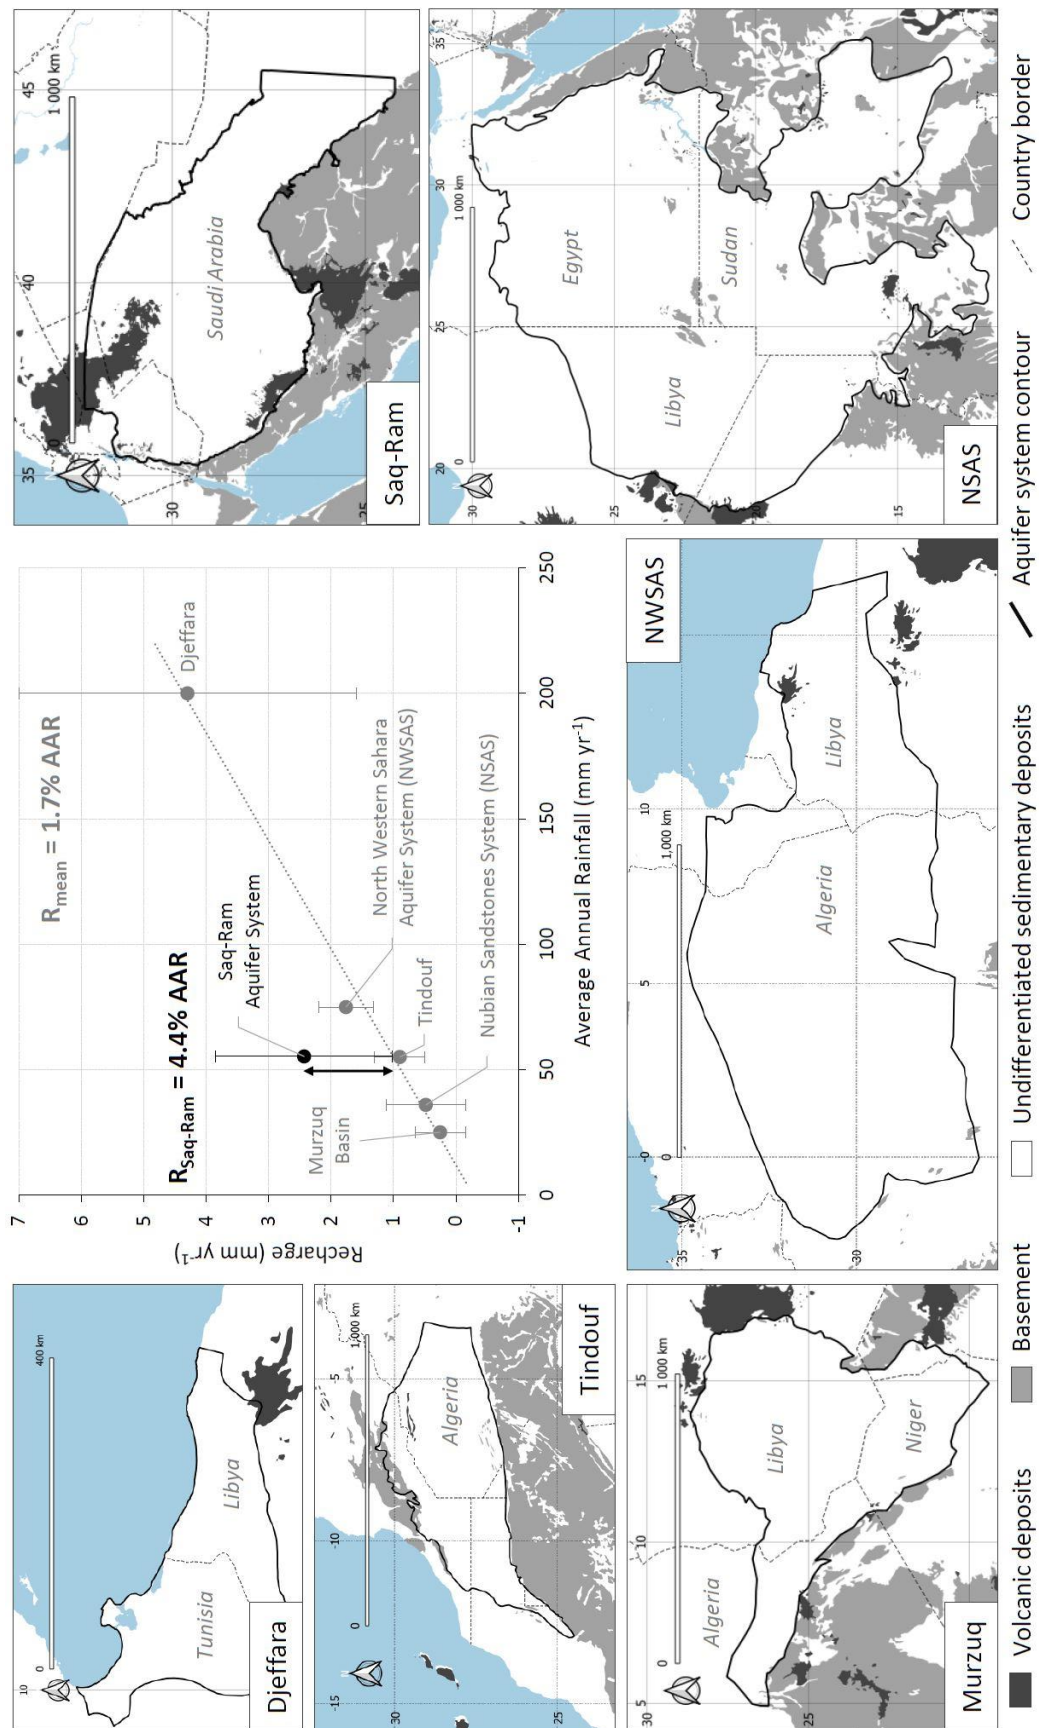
Djeffara
10
0
400 km
Tunisia
Libya

Tindouf
-15
-10
0
-5
1,000 km
30
25
Algeria

Murzuq
5
0
10
15
1 000 km
30
25
Algeria
Libya
Niger

$R_{Saq\text{-}Ram}$ = 4.4% AAR
$R_{mean}$ = 1.7% AAR
Saq-Ram Aquifer System
North Western Sahara Aquifer System (NWSAS)
Nubian Sandstones System (NSAS)
Tindouf
Murzuq Basin
Djeffara
Recharge (mm yr$^{-1}$)
7
6
5
4
3
2
1
0
-1
0
50
100
150
200
250
Average Annual Rainfall (mm yr$^{-1}$)

NWSAS
35
30
0
5
10
1,000 km
Algeria
Libya

Saq-Ram
35
40
45
1 000 km
30
25
Saudi Arabia

NSAS
20
25
30
35
0
1 000 km
30
25
20
15
Egypt
Libya
Sudan

Volcanic deposits
Basement
Undifferentiated sedimentary deposits
Aquifer system contour
Country border